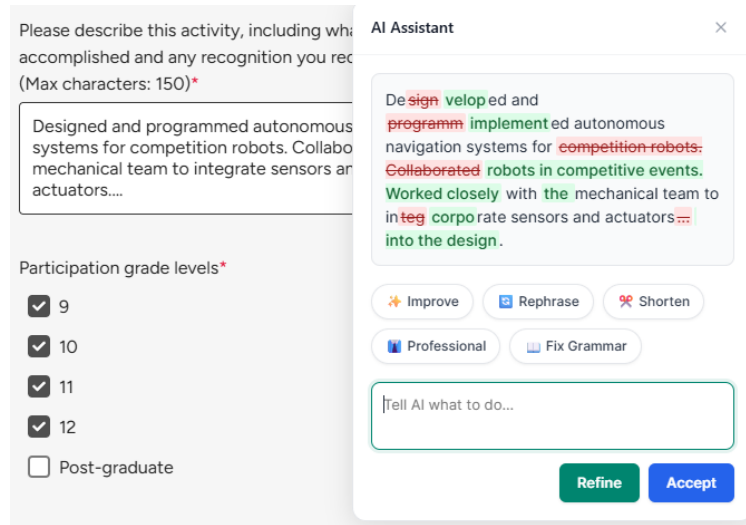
Please describe this activity, including wha accomplished and any recognition you rec (Max characters: 150)*

Designed and programmed autonomous systems for competition robots. Collabo mechanical team to integrate sensors an actuators....

Participation grade levels*

9

10

11

12

Post-graduate

AI Assistant

×

Designsignveloped and programm implemented autonomous navigation systems for competition robots. Collaborated robots in competitive events. Worked closely with the mechanical team to integ corporate sensors and actuators.... into the design.

✨ Improve

Rephrase

Shorten

Professional

Fix Grammar

Tell AI what to do...

Refine

Accept